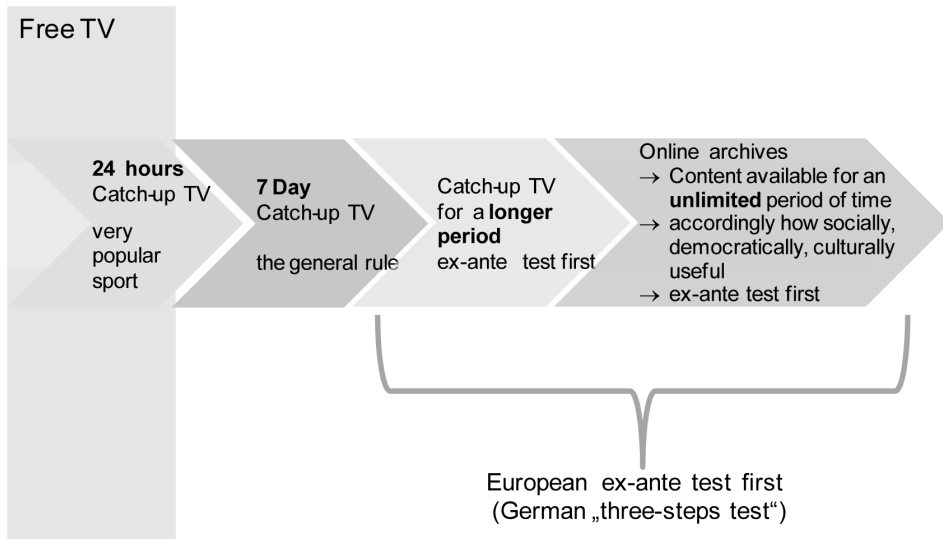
Free TV

24 hours
Catch-up TV

very popular sport

7 Day
Catch-up TV

the general rule

Catch-up TV for a longer period
ex-ante test first

Online archives
→ Content available for an unlimited period of time
→ accordingly how socially, democratically, culturally useful
→ ex-ante test first

European ex-ante test first
(German „three-steps test")